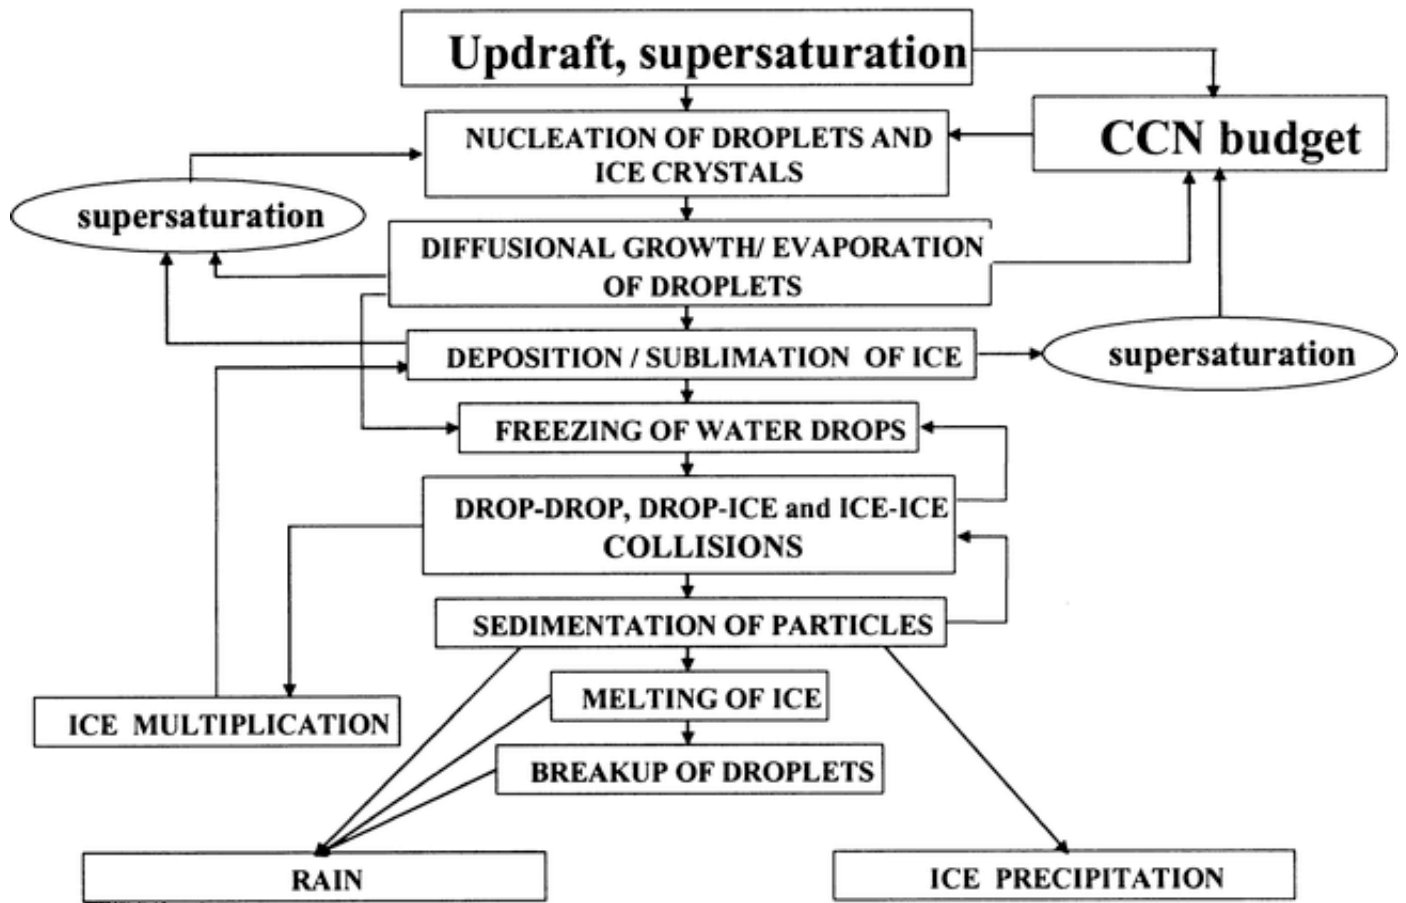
Updraft, supersaturation

NUCLEATION OF DROPLETS AND ICE CRYSTALS

CCN budget

supersaturation

DIFFUSIONAL GROWTH/ EVAPORATION OF DROPLETS

DEPOSITION / SUBLIMATION OF ICE

supersaturation

FREEZING OF WATER DROPS

DROP-DROP, DROP-ICE and ICE-ICE COLLISIONS

SEDIMENTATION OF PARTICLES

MELTING OF ICE

ICE MULTIPLICATION

BREAKUP OF DROPLETS

RAIN

ICE PRECIPITATION